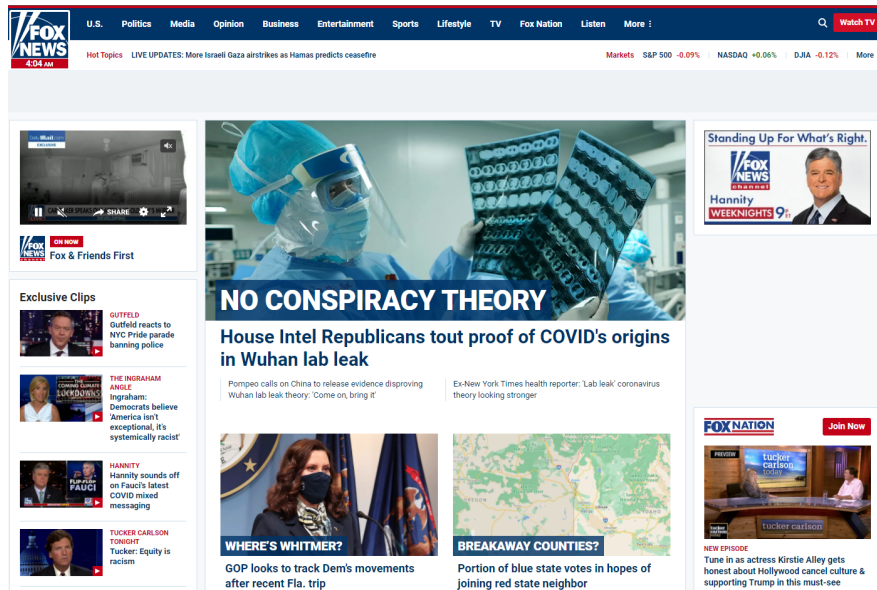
FOX NEWS
4:04 am

U.S. Politics Media Opinion Business Entertainment Sports Lifestyle TV Fox Nation Listen More

Watch TV

Hot Topics LIVE UPDATES: More Israeli Gaza airstrikes as Hamas predicts ceasefire

Markets S&P 500 -0.09% NASDAQ +0.06% DJIA -0.12% More

DailyMail.com
EXCLUSIVE

SHARE

ON NOW
Fox & Friends First

Exclusive Clips

GUTFELD
Gutfeld reacts to NYC Pride parade banning police

THE INGRAHAM ANGLE
Ingraham: Democrats believe 'America isn't exceptional, it's systemically racist'

HANNITY
Hannity sounds off on Fauci's latest COVID mixed messaging

TUCKER CARLSON TONIGHT
Tucker: Equity is racism

NO CONSPIRACY THEORY

House Intel Republicans tout proof of COVID's origins in Wuhan lab leak

Pompeo calls on China to release evidence disproving Wuhan lab leak theory: 'Come on, bring it'

Ex-New York Times health reporter: 'Lab leak' coronavirus theory looking stronger

WHERE'S WHITMER?
GOP looks to track Dem's movements after recent Fla. trip

BREAKAWAY COUNTIES?
Portion of blue state votes in hopes of joining red state neighbor

Standing Up For What's Right.
FOX NEWS channel
Hannity
WEEKNIGHTS 9ET

FOX NATION
Join Now

PREVIEW
tucker carlson today

NEW EPISODE
Tune in as actress Kirstie Alley gets honest about Hollywood cancel culture & supporting Trump in this must-see